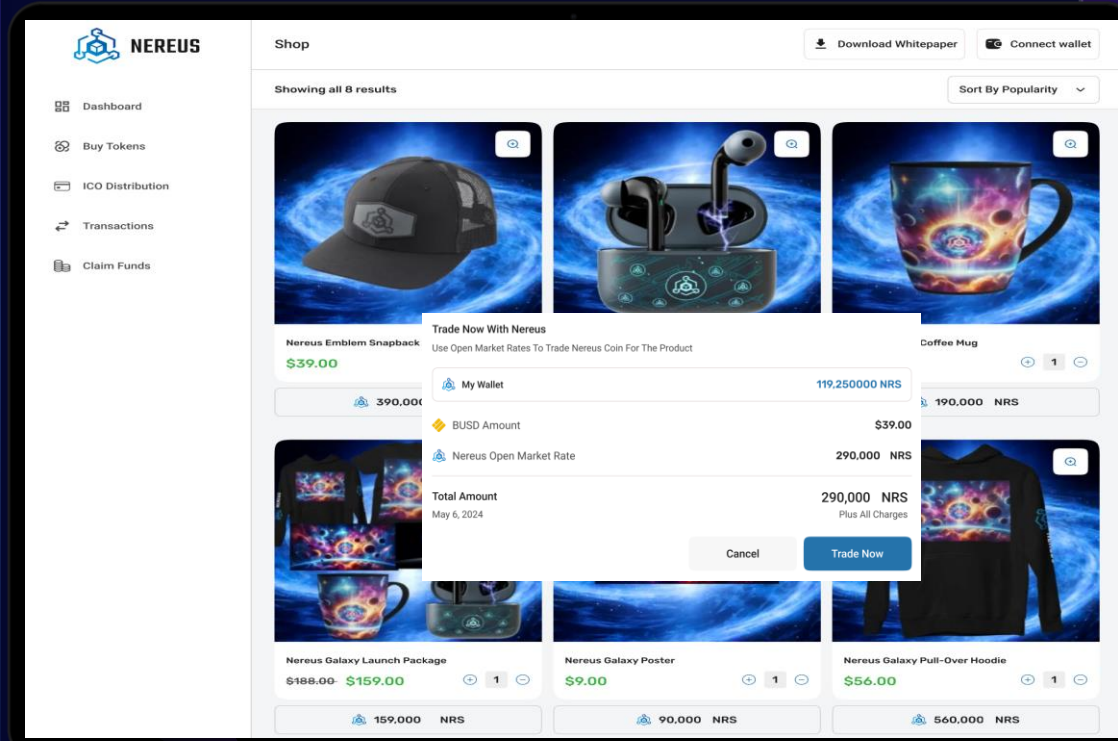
NEREUS

Dashboard

Buy Tokens

ICO Distribution

Transactions

Claim Funds

Shop

Download Whitepaper

Connect wallet

Showing all 8 results

Sort By Popularity

Nereus Emblem Snapback

$39.00

390,000

Coffee Mug

1

190,000 NRS

Trade Now With Nereus

Use Open Market Rates To Trade Nereus Coin For The Product

My Wallet 119,250000 NRS

BUSD Amount $39.00

Nereus Open Market Rate 290,000 NRS

Total Amount 290,000 NRS

May 6, 2024 Plus All Charges

Cancel

Trade Now

Nereus Galaxy Launch Package

~~$188.00~~ $159.00

1

159,000 NRS

Nereus Galaxy Poster

$9.00

1

90,000 NRS

Nereus Galaxy Pull-Over Hoodie

$56.00

1

560,000 NRS